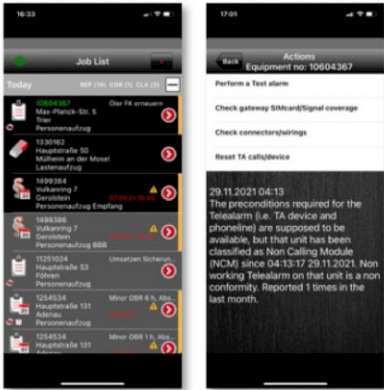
16:33

Job List

Today

MFR (18) COR (1) CLA (0)

10604367
Max-Planck-Str. 5
Trier
Personenaufzug

Öler FK erneuern

1330162
Hauptstraße 50
Mülheim an der Mosel
Lastenaufzug

1499384
Vulkanring 7
Gerolstein
Personenaufzug Empfang

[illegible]

1499386
Vulkanring 7
Gerolstein
Personenaufzug BBB

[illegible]

11251024
Hauptstraße 53
Föhren
Personenaufzug

Umsetzen Sicherun...

1254534
Hauptstraße 131
Adenau
Personenaufzug

Minor OBR 6 h, Abs...

1254534
Hauptstraße 131
Adenau

Minor OBR 1 h, Abs...

17:01

Back

Actions
Equipment no: 10604367

Perform a Test alarm

Check gateway SIMcard/Signal coverage

Check connectors/wirings

Reset TA calls/device

29.11.2021 04:13
The preconditions required for the Telealarm (i.e. TA device and phoneline) are supposed to be available, but that unit has been classified as Non Calling Module (NCM) since 04:13:17 29.11.2021. Non working Telealarm on that unit is a non conformity. Reported 1 times in the last month.